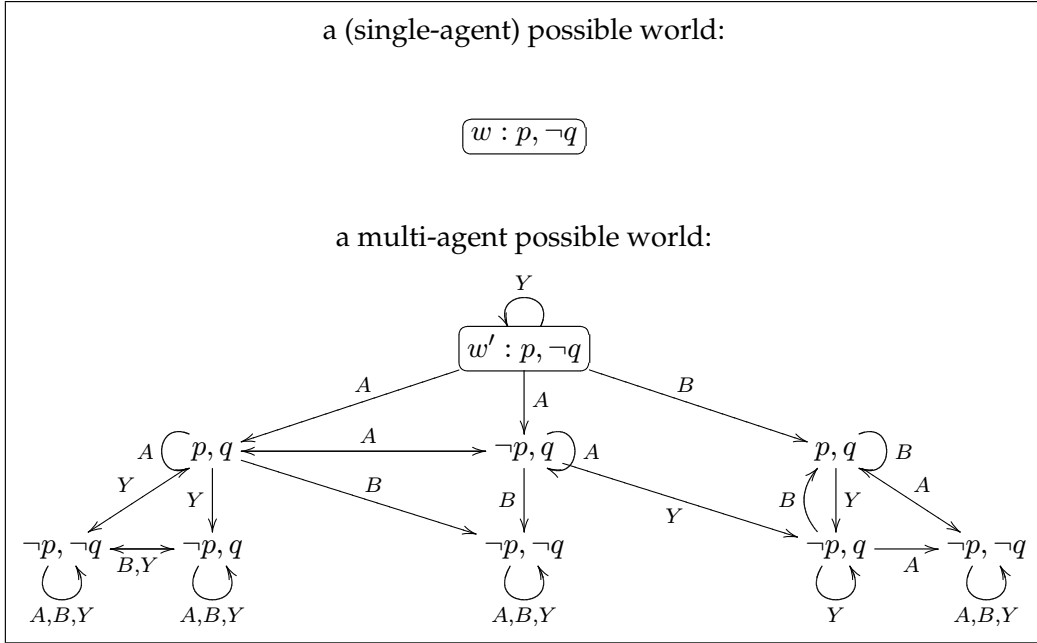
a (single-agent) possible world:

$w : p, \neg q$

a multi-agent possible world:

$Y$

$w' : p, \neg q$

$A$ $A$ $B$

$A$ $p, q$ $A$ $\neg p, q$ $A$ $p, q$ $B$

$Y$ $Y$ $B$ $B$ $B$ $Y$ $A$

$Y$

$\neg p, \neg q$ $B,Y$ $\neg p, q$ $\neg p, \neg q$ $\neg p, q$ $A$ $\neg p, \neg q$

$A,B,Y$ $A,B,Y$ $A,B,Y$ $Y$ $A,B,Y$